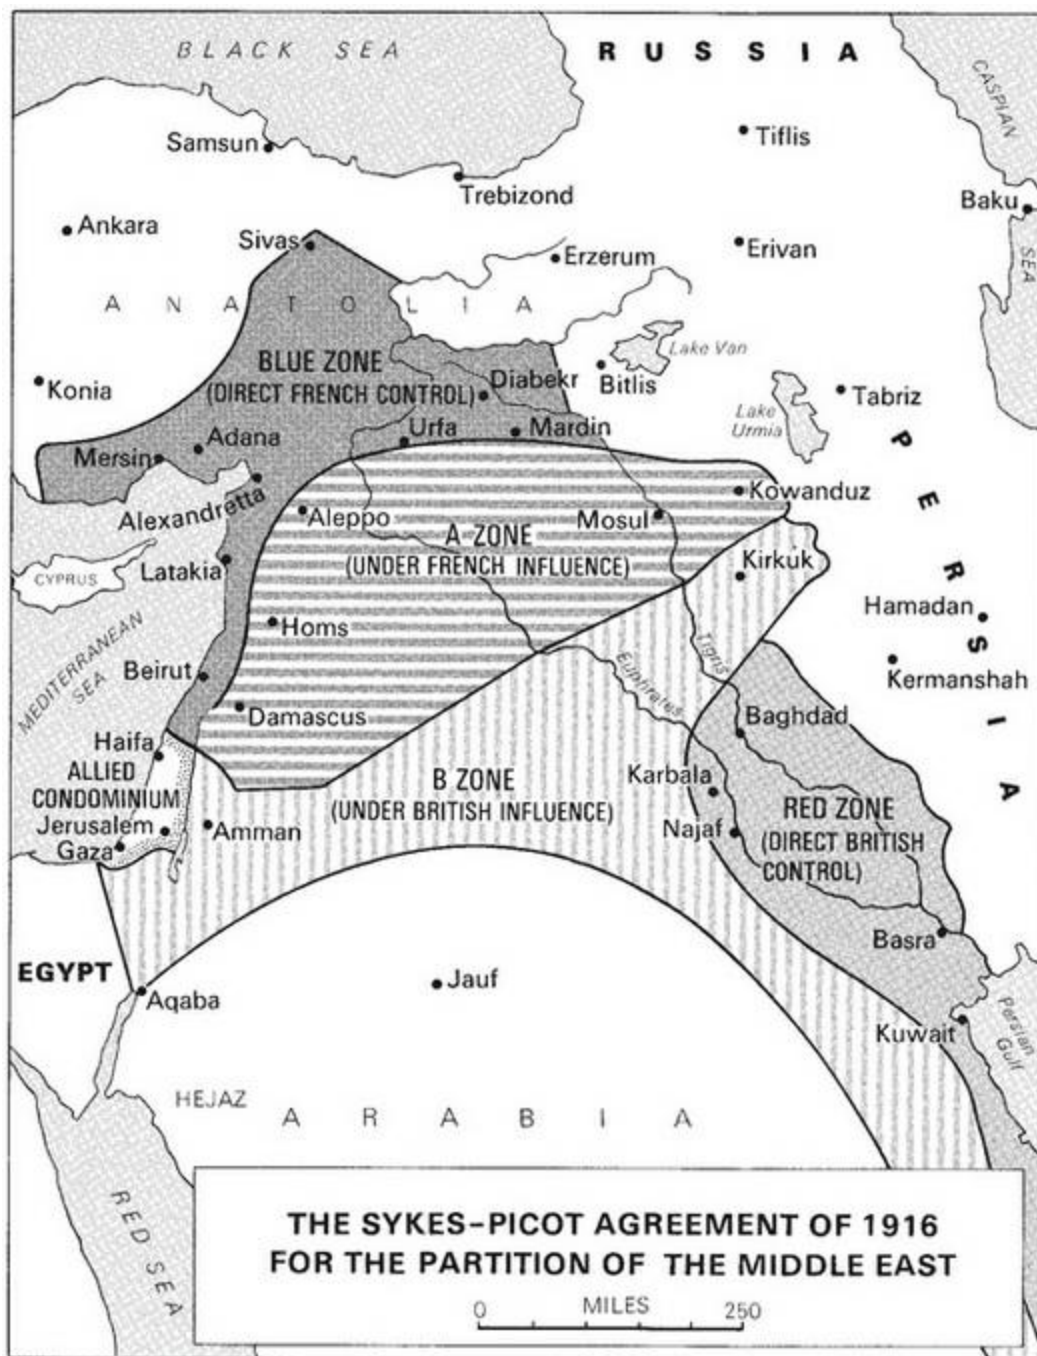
BLACK SEA

RUSSIA

CASPIAN SEA

Samsun

Tiflis

Trebizond

Baku

Ankara

Sivas

Erzerum

Erivan

ANATOLIA

Lake Van

BLUE ZONE (DIRECT FRENCH CONTROL)

Konia

Diabekr

Bitlis

Tabriz

Lake Urmia

Adana

Urfa

Mardin

Mersin

PERSIA

Alexandretta

Aleppo

Kowanduz

Mosul

A ZONE (UNDER FRENCH INFLUENCE)

CYPRUS

Latakia

Kirkuk

Hamadan

Homs

MEDITERRANEAN SEA

Tigris

Kermanshah

Beirut

Euphrates

Damascus

Baghdad

Haifa

ALLIED CONDOMINIUM

B ZONE (UNDER BRITISH INFLUENCE)

Karbala

RED ZONE (DIRECT BRITISH CONTROL)

Jerusalem

Amman

Najaf

Gaza

Basra

EGYPT

Jauf

Aqaba

Kuwait

Persian Gulf

HEJAZ

ARABIA

RED SEA

THE SYKES-PICOT AGREEMENT OF 1916 FOR THE PARTITION OF THE MIDDLE EAST

0 MILES 250